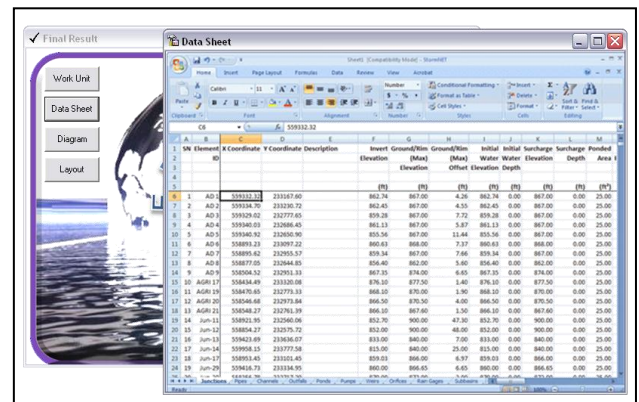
Final Result

Work Unit

Data Sheet

Diagram

Layout

Data Sheet

Sheet1 [Compatibility Mode] - ShareNET

Home Insert Page Layout Formulas Data Review View Acrobat

Paste Calibri 11 Number Conditional Formatting Format as Table Cell Styles Insert Delete Format Sort & Filter Find & Select

Clipboard Font Alignment Number Styles Cells Editing

C6 559332.32

| | A | B | C | D | E | F | G | H | I | J | K | L | M |
|---|---|---|---|---|---|---|---|---|---|---|---|---|---|
| 1 | SN | Element ID | X Coordinate | Y Coordinate | Description | Invert Elevation | Ground/Rim (Max) Elevation | Ground/Rim (Max) Offset | Initial Water Elevation | Initial Water Depth | Surcharge Elevation | Surcharge Depth | Ponded Area |
| 5 | | | | | | (ft) | (ft) | (ft) | (ft) | (ft) | (ft) | (ft) | (ft²) |
| 6 | 1 | AD 1 | 559332.32 | 233167.60 | | 862.74 | 867.00 | 4.26 | 862.74 | 0.00 | 867.00 | 0.00 | 25.00 |
| 7 | 2 | AD 2 | 559334.70 | 233230.72 | | 862.45 | 867.00 | 4.55 | 862.45 | 0.00 | 867.00 | 0.00 | 25.00 |
| 8 | 3 | AD 3 | 559329.02 | 232777.65 | | 859.28 | 867.00 | 7.72 | 859.28 | 0.00 | 867.00 | 0.00 | 25.00 |
| 9 | 4 | AD 4 | 559340.03 | 232686.45 | | 861.13 | 867.00 | 5.87 | 861.13 | 0.00 | 867.00 | 0.00 | 25.00 |
| 10 | 5 | AD 5 | 559340.92 | 232650.90 | | 855.56 | 867.00 | 11.44 | 855.56 | 0.00 | 867.00 | 0.00 | 25.00 |
| 11 | 6 | AD 6 | 558891.23 | 233097.22 | | 860.63 | 868.00 | 7.37 | 860.63 | 0.00 | 868.00 | 0.00 | 25.00 |
| 12 | 7 | AD 7 | 558895.62 | 232955.57 | | 859.34 | 867.00 | 7.66 | 859.34 | 0.00 | 867.00 | 0.00 | 25.00 |
| 13 | 8 | AD 8 | 558877.05 | 232844.85 | | 856.40 | 862.00 | 5.60 | 856.40 | 0.00 | 862.00 | 0.00 | 25.00 |
| 14 | 9 | AD 9 | 558504.52 | 232951.33 | | 867.35 | 874.00 | 6.65 | 867.35 | 0.00 | 874.00 | 0.00 | 25.00 |
| 15 | 10 | AGRI 17 | 558434.49 | 233320.08 | | 876.10 | 877.50 | 1.40 | 876.10 | 0.00 | 877.50 | 0.00 | 25.00 |
| 16 | 11 | AGRI 19 | 558470.65 | 232773.33 | | 868.10 | 870.00 | 1.90 | 868.10 | 0.00 | 870.00 | 0.00 | 25.00 |
| 17 | 12 | AGRI 20 | 558546.68 | 232973.84 | | 866.50 | 870.50 | 4.00 | 866.50 | 0.00 | 870.50 | 0.00 | 25.00 |
| 18 | 13 | AGRI 21 | 558548.27 | 232761.39 | | 866.10 | 867.60 | 1.50 | 866.10 | 0.00 | 867.60 | 0.00 | 25.00 |
| 19 | 14 | Jun-11 | 558921.95 | 232560.06 | | 852.70 | 900.00 | 47.30 | 852.70 | 0.00 | 900.00 | 0.00 | 25.00 |
| 20 | 15 | Jun-12 | 558854.27 | 232575.72 | | 852.00 | 900.00 | 48.00 | 852.00 | 0.00 | 900.00 | 0.00 | 25.00 |
| 21 | 16 | Jun-13 | 559423.69 | 233636.07 | | 833.00 | 840.00 | 7.00 | 833.00 | 0.00 | 840.00 | 0.00 | 25.00 |
| 22 | 17 | Jun-16 | 559958.15 | 233777.58 | | 815.00 | 840.00 | 25.00 | 815.00 | 0.00 | 840.00 | 0.00 | 25.00 |
| 23 | 18 | Jun-17 | 558953.45 | 233101.45 | | 859.03 | 866.00 | 6.97 | 859.03 | 0.00 | 866.00 | 0.00 | 25.00 |
| 24 | 19 | Jun-19 | 559416.73 | 233334.95 | | 860.00 | 866.65 | 6.65 | 860.00 | 0.00 | 866.65 | 0.00 | 25.00 |

Junctions Pipes Channels Outfalls Ponds Pumps Weirs Orifices Rain Gages Subbasins Users

Ready